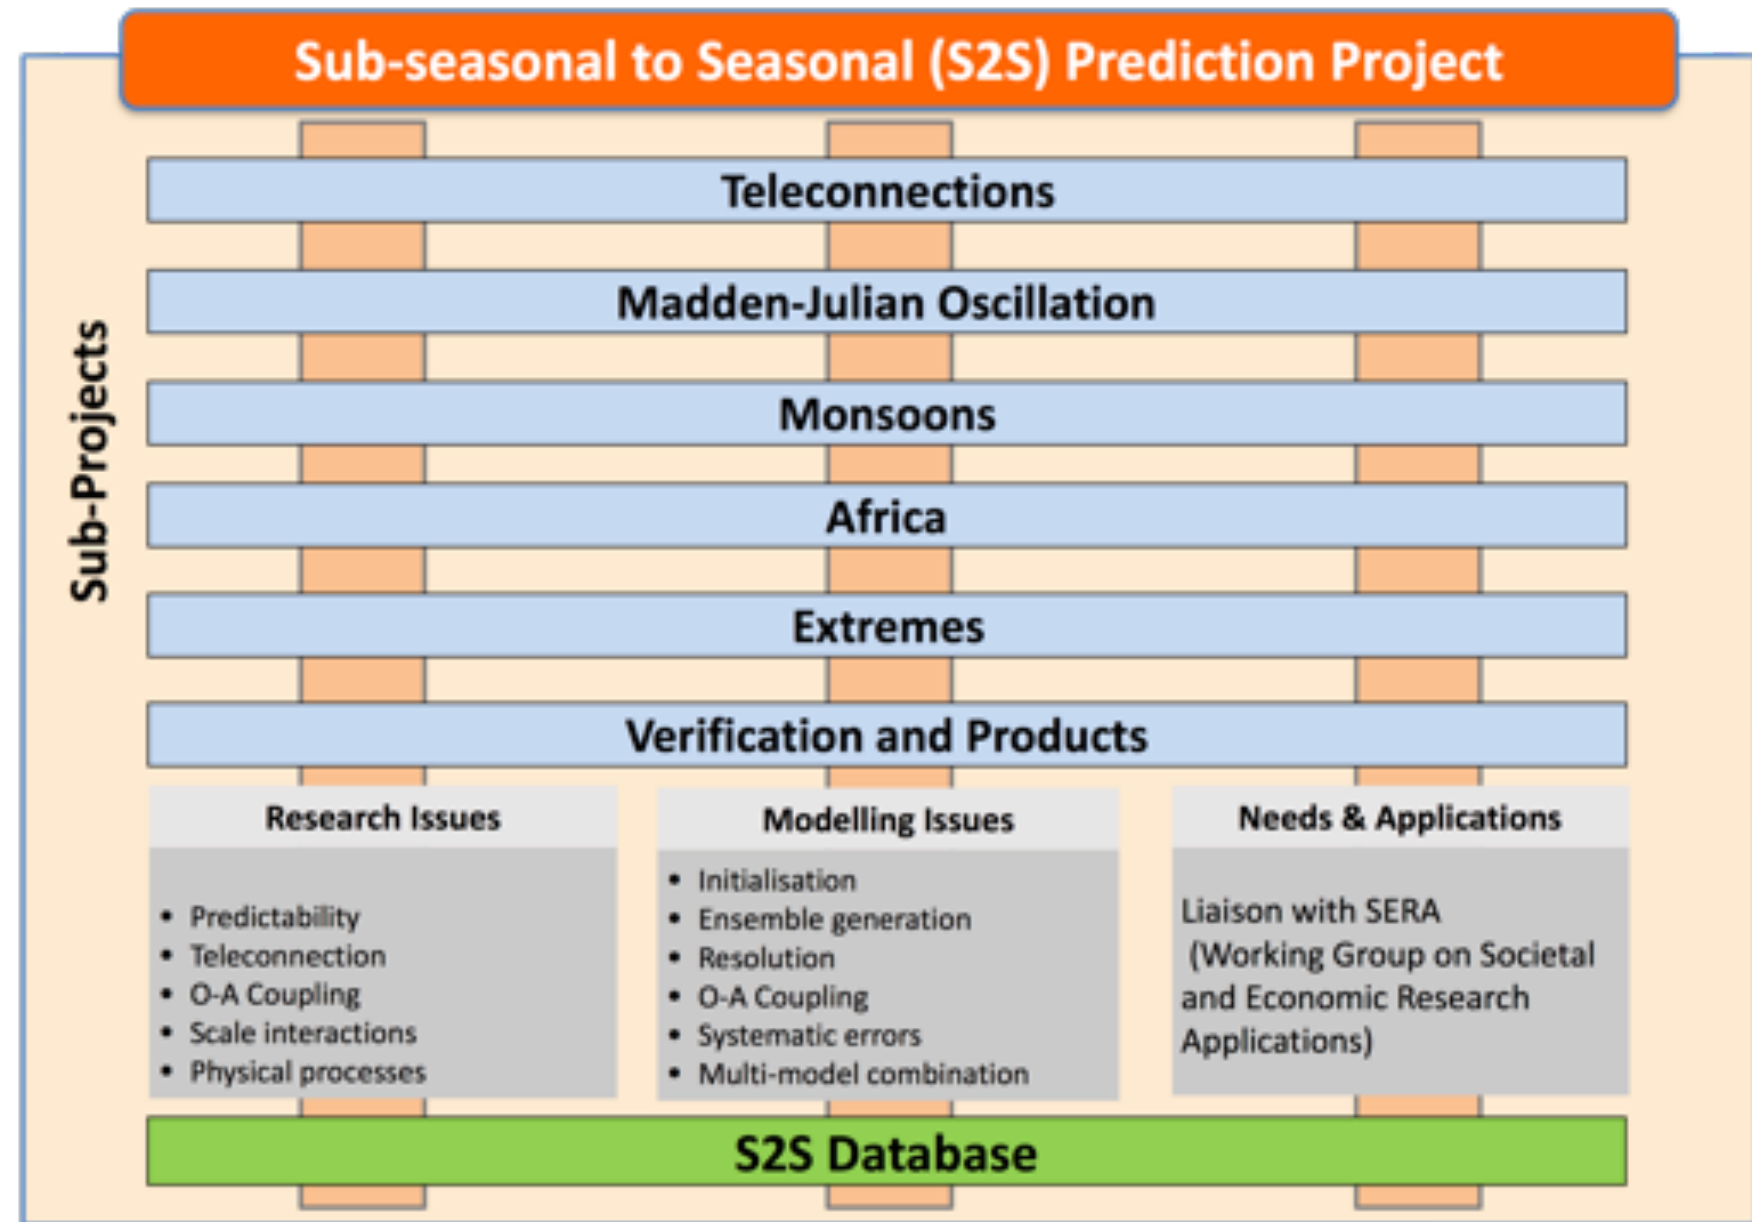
Sub-seasonal to Seasonal (S2S) Prediction Project

Sub-Projects

Teleconnections

Madden-Julian Oscillation

Monsoons

Africa

Extremes

Verification and Products

Research Issues

- Predictability
- Teleconnection
- O-A Coupling
- Scale interactions
- Physical processes

Modelling Issues

- Initialisation
- Ensemble generation
- Resolution
- O-A Coupling
- Systematic errors
- Multi-model combination

Needs & Applications

Liaison with SERA (Working Group on Societal and Economic Research Applications)

S2S Database